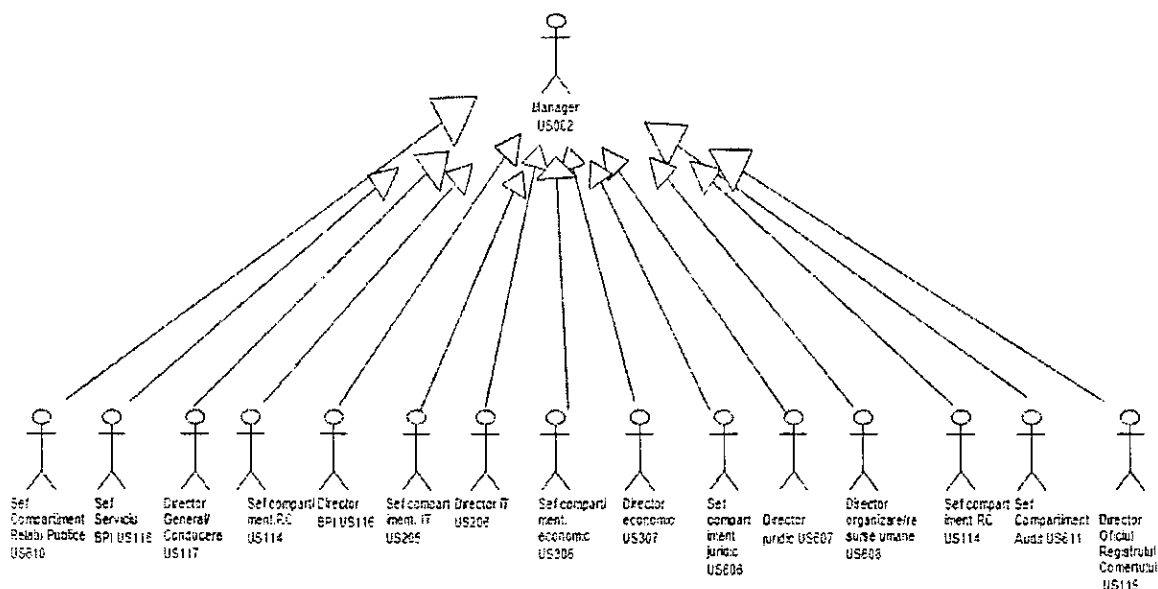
Manager US002

Sef Compartiment Relatii Publice US610

Sef Serviciu BPI US118

Director General/ Conducere US117

Sef compartiment RC US114

Director BPI US116

Sef compartiment IT US205

Director IT US206

Sef compartiment economic US306

Director economic US307

Sef compartiment juridic US606

Director juridic US607

Director organizare/resurse umane US608

Sef compartiment RC US114

Sef Compartiment Audit US611

Director Oficiul Registrului Comertului US115